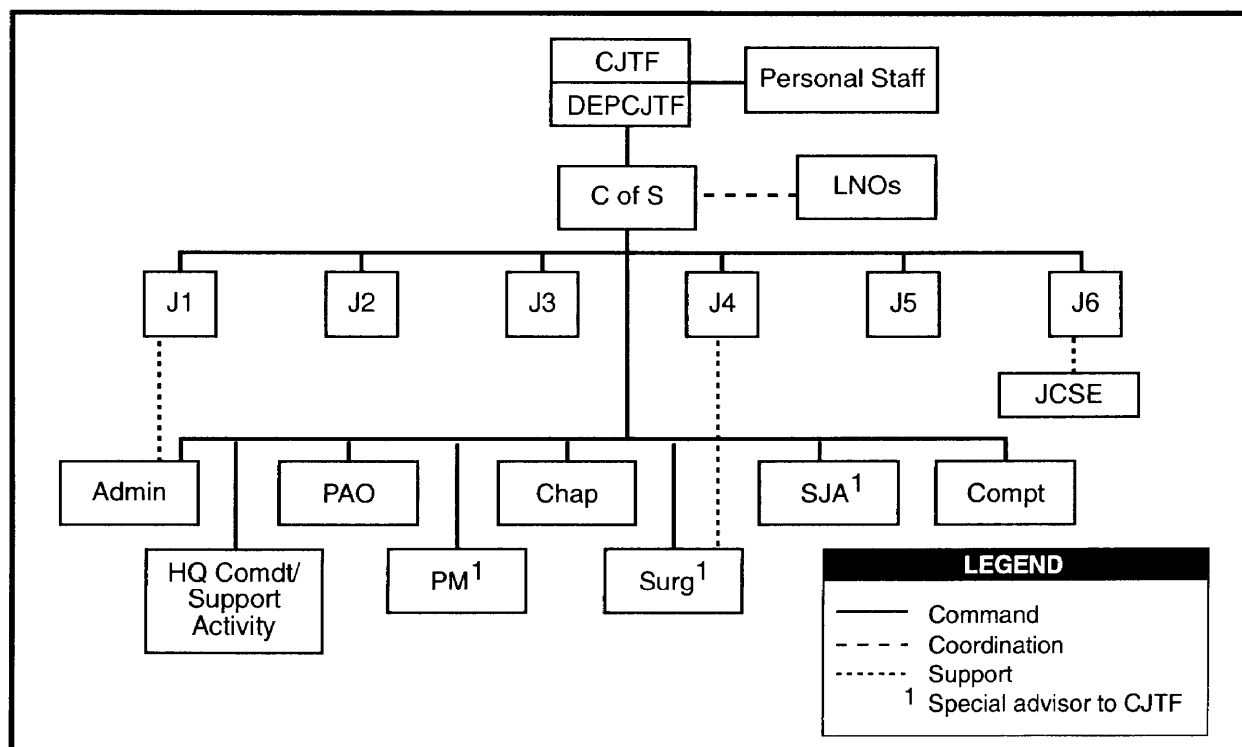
CJTF
DEPCJTF
Personal Staff
C of S
LNOs
J1
J2
J3
J4
J5
J6
JCSE
Admin
PAO
Chap
SJA$^1$
Compt
HQ Comdt/ Support Activity
PM$^1$
Surg$^1$

LEGEND
Command
Coordination
Support
$^1$ Special advisor to CJTF